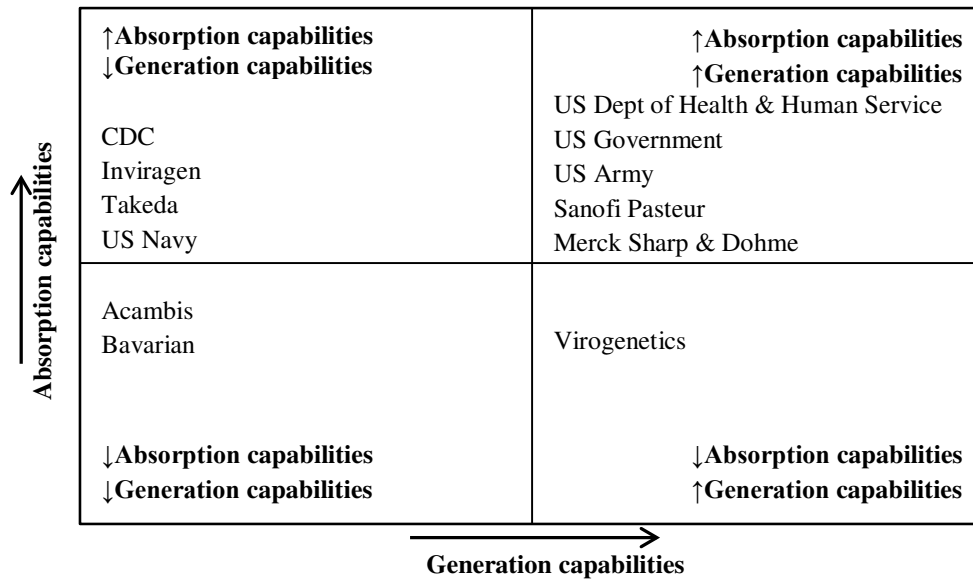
Absorption capabilities

| ↑Absorption capabilities<br>↓Generation capabilities<br><br>CDC<br>Inviragen<br>Takeda<br>US Navy | ↑Absorption capabilities<br>↑Generation capabilities<br>US Dept of Health & Human Service<br>US Government<br>US Army<br>Sanofi Pasteur<br>Merck Sharp & Dohme |
|---|---|
| Acambis<br>Bavarian<br><br>↓Absorption capabilities<br>↓Generation capabilities | Virogenetics<br><br>↓Absorption capabilities<br>↑Generation capabilities |

Generation capabilities